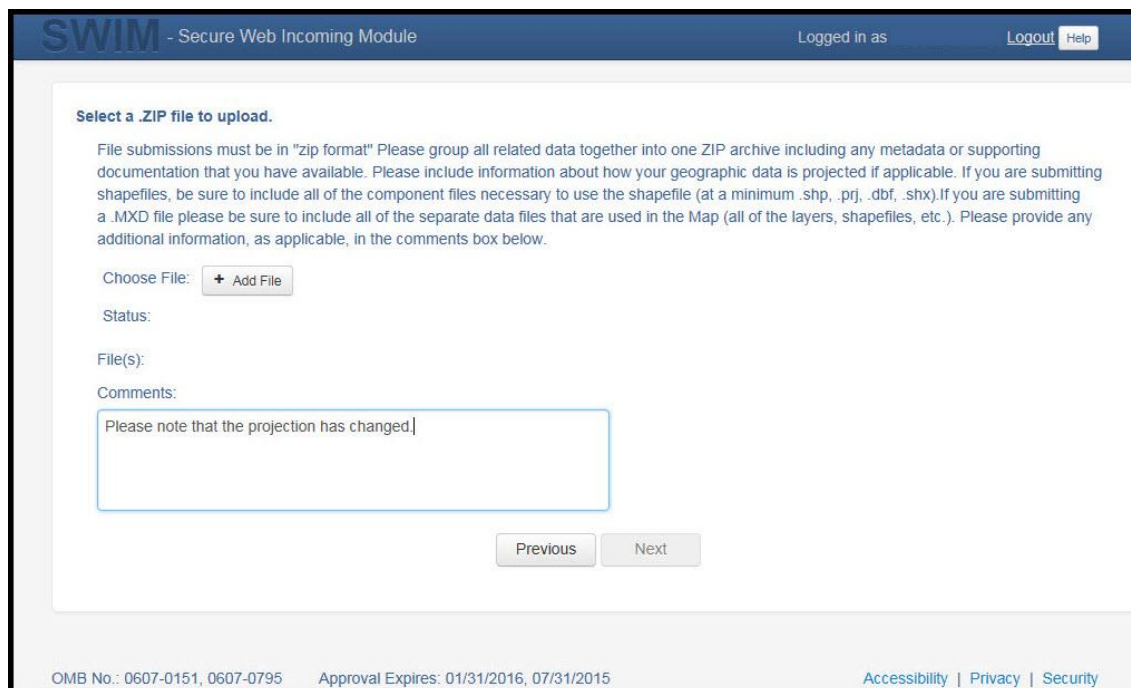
SWIM - Secure Web Incoming Module

Logged in as

Logout Help

Select a .ZIP file to upload.

File submissions must be in "zip format" Please group all related data together into one ZIP archive including any metadata or supporting documentation that you have available. Please include information about how your geographic data is projected if applicable. If you are submitting shapefiles, be sure to include all of the component files necessary to use the shapefile (at a minimum .shp, .prj, .dbf, .shx).If you are submitting a .MXD file please be sure to include all of the separate data files that are used in the Map (all of the layers, shapefiles, etc.). Please provide any additional information, as applicable, in the comments box below.

Choose File: + Add File

Status:

File(s):

Comments:

Please note that the projection has changed.

Previous Next

OMB No.: 0607-0151, 0607-0795 Approval Expires: 01/31/2016, 07/31/2015

Accessibility | Privacy | Security